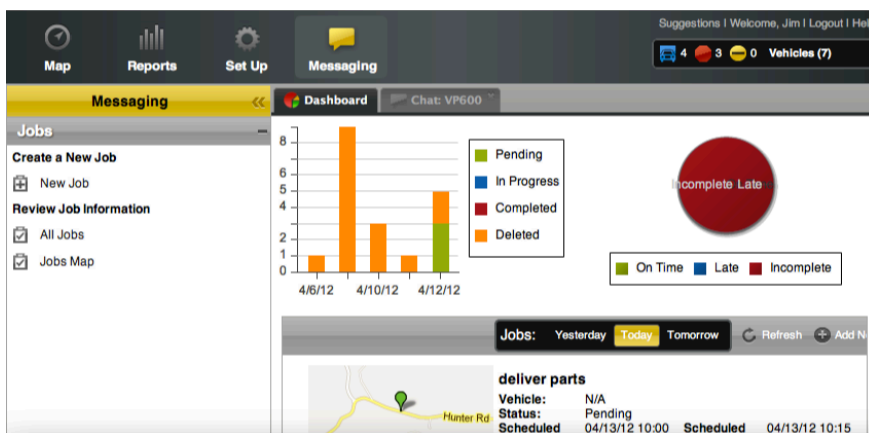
Map Reports Set Up Messaging

Suggestions | Welcome, Jim | Logout | Hel

4 3 0 Vehicles (7)

Messaging

Jobs

Create a New Job

New Job

Review Job Information

All Jobs

Jobs Map

Dashboard

Chat: VP600

8
6
5
4
2
1
0

4/6/12 4/10/12 4/12/12

Pending
In Progress
Completed
Deleted

Incomplete Late

On Time Late Incomplete

Jobs: Yesterday Today Tomorrow

Refresh Add N

Hunter Rd

deliver parts

| | | | |
|---|---|---|---|
| Vehicle: | N/A | | |
| Status: | Pending | | |
| Scheduled | 04/13/12 10:00 | Scheduled | 04/13/12 10:15 |